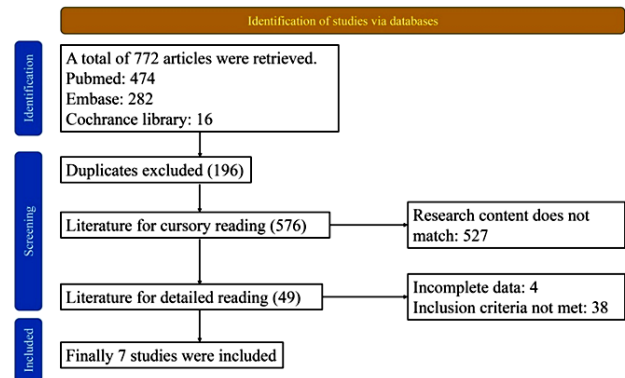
Identification of studies via databases

Identification

A total of 772 articles were retrieved.
Pubmed: 474
Embase: 282
Cochrance library: 16

Screening

Duplicates excluded (196)

Literature for cursory reading (576)

Research content does not match: 527

Literature for detailed reading (49)

Incomplete data: 4
Inclusion criteria not met: 38

Included

Finally 7 studies were included